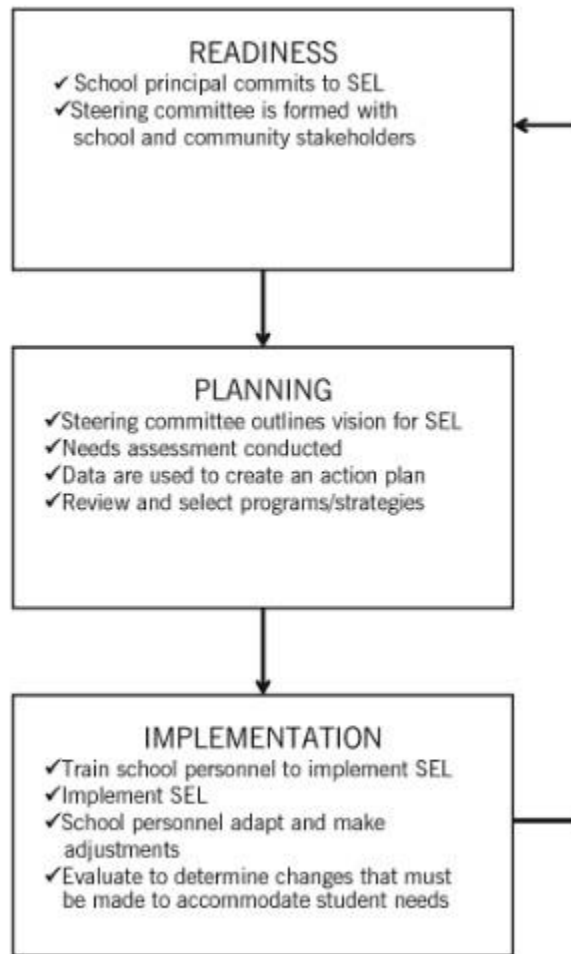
READINESS

✓School principal commits to SEL
✓Steering committee is formed with school and community stakeholders

PLANNING

✓Steering committee outlines vision for SEL
✓Needs assessment conducted
✓Data are used to create an action plan
✓Review and select programs/strategies

IMPLEMENTATION

✓Train school personnel to implement SEL
✓Implement SEL
✓School personnel adapt and make adjustments
✓Evaluate to determine changes that must be made to accommodate student needs